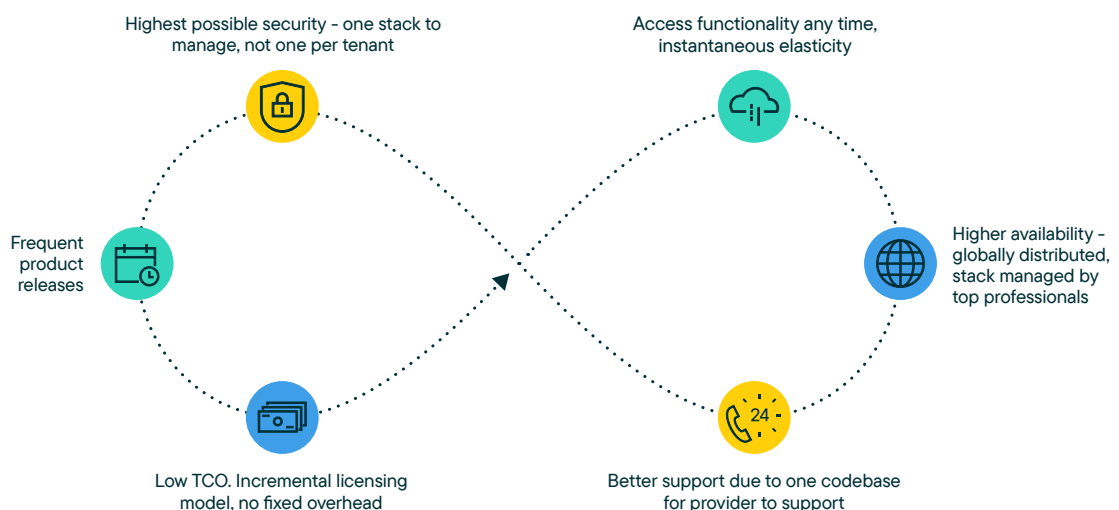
Highest possible security - one stack to manage, not one per tenant

Access functionality any time, instantaneous elasticity

Frequent product releases

Higher availability - globally distributed, stack managed by top professionals

24

Low TCO. Incremental licensing model, no fixed overhead

Better support due to one codebase for provider to support